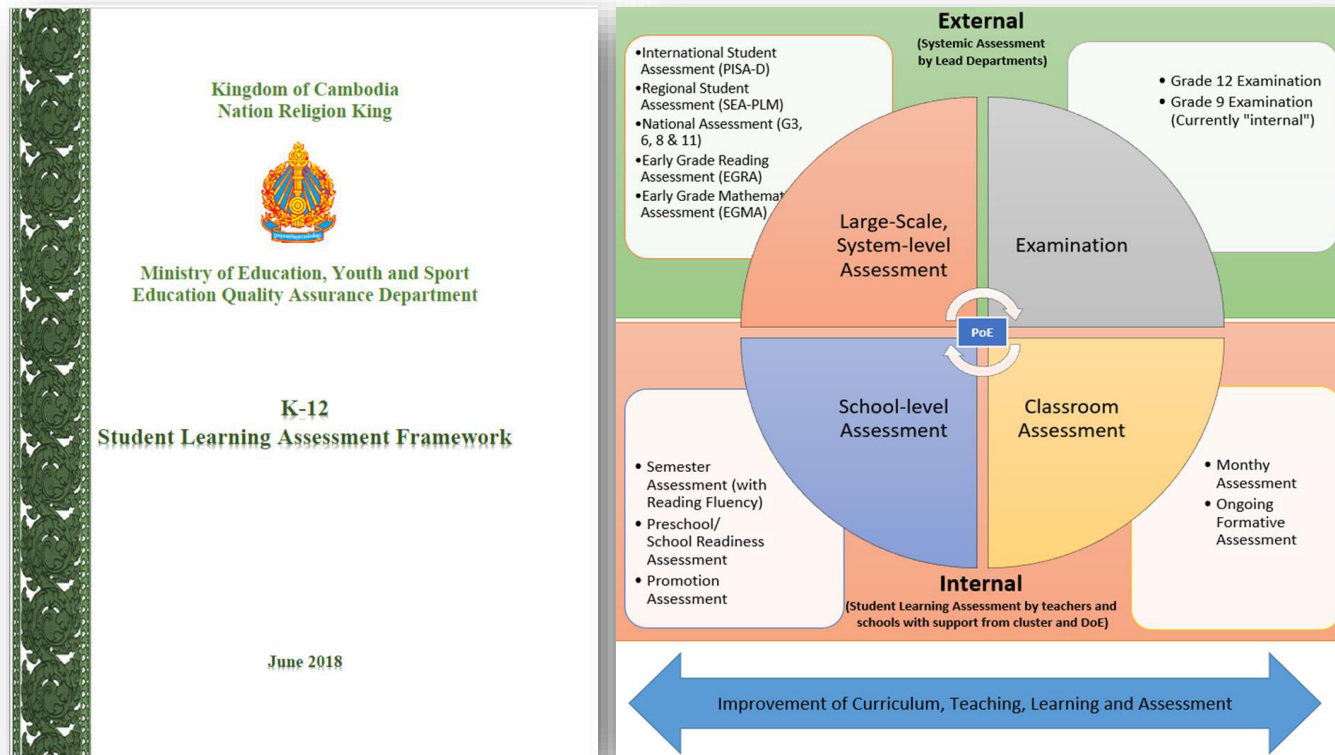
Kingdom of Cambodia
Nation Religion King

Ministry of Education, Youth and Sport
Education Quality Assurance Department

K-12
Student Learning Assessment Framework

June 2018

External
(Systemic Assessment by Lead Departments)

•International Student Assessment (PISA-D)
•Regional Student Assessment (SEA-PLM)
•National Assessment (G3, 6, 8 & 11)
•Early Grade Reading Assessment (EGRA)
•Early Grade Mathemat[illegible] Assessment (EGMA)

• Grade 12 Examination
• Grade 9 Examination (Currently "internal")

Large-Scale, System-level Assessment

Examination

PoE

School-level Assessment

Classroom Assessment

• Semester Assessment (with Reading Fluency)
• Preschool/ School Readiness Assessment
• Promotion Assessment

• Monthy Assessment
• Ongoing Formative Assessment

Internal
(Student Learning Assessment by teachers and schools with support from cluster and DoE)

Improvement of Curriculum, Teaching, Learning and Assessment